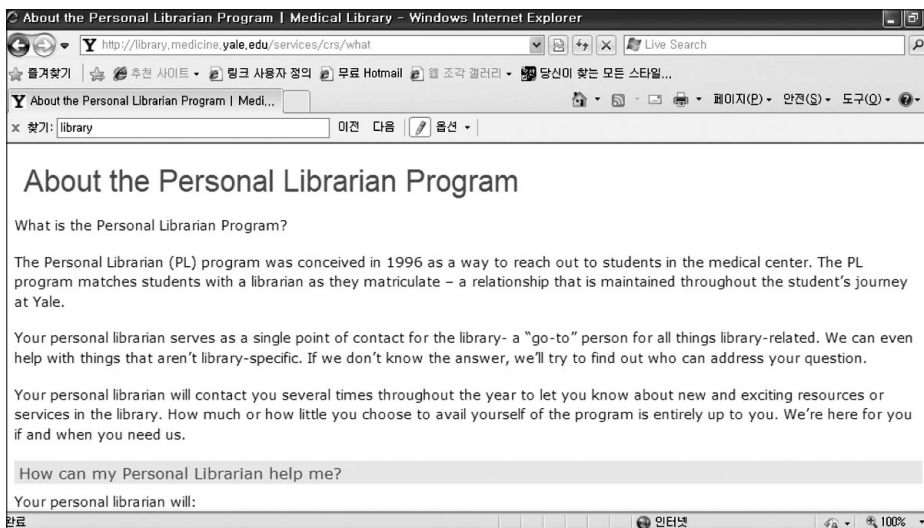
About the Personal Librarian Program | Medical Library - Windows Internet Explorer

http://library.medicine.yale.edu/services/crs/what

Live Search

즐겨찾기 | 추천 사이트 ▾ 링크 사용자 정의 무료 Hotmail 웹 조각 갤러리 ▾ 당신이 찾는 모든 스타일...

About the Personal Librarian Program | Medi...

페이지(P) ▾ 안전(S) ▾ 도구(O) ▾

× 찾기: library 이전 다음 옵션 ▾

About the Personal Librarian Program

What is the Personal Librarian Program?

The Personal Librarian (PL) program was conceived in 1996 as a way to reach out to students in the medical center. The PL program matches students with a librarian as they matriculate – a relationship that is maintained throughout the student's journey at Yale.

Your personal librarian serves as a single point of contact for the library- a "go-to" person for all things library-related. We can even help with things that aren't library-specific. If we don't know the answer, we'll try to find out who can address your question.

Your personal librarian will contact you several times throughout the year to let you know about new and exciting resources or services in the library. How much or how little you choose to avail yourself of the program is entirely up to you. We're here for you if and when you need us.

How can my Personal Librarian help me?

Your personal librarian will:

완료 인터넷 100%